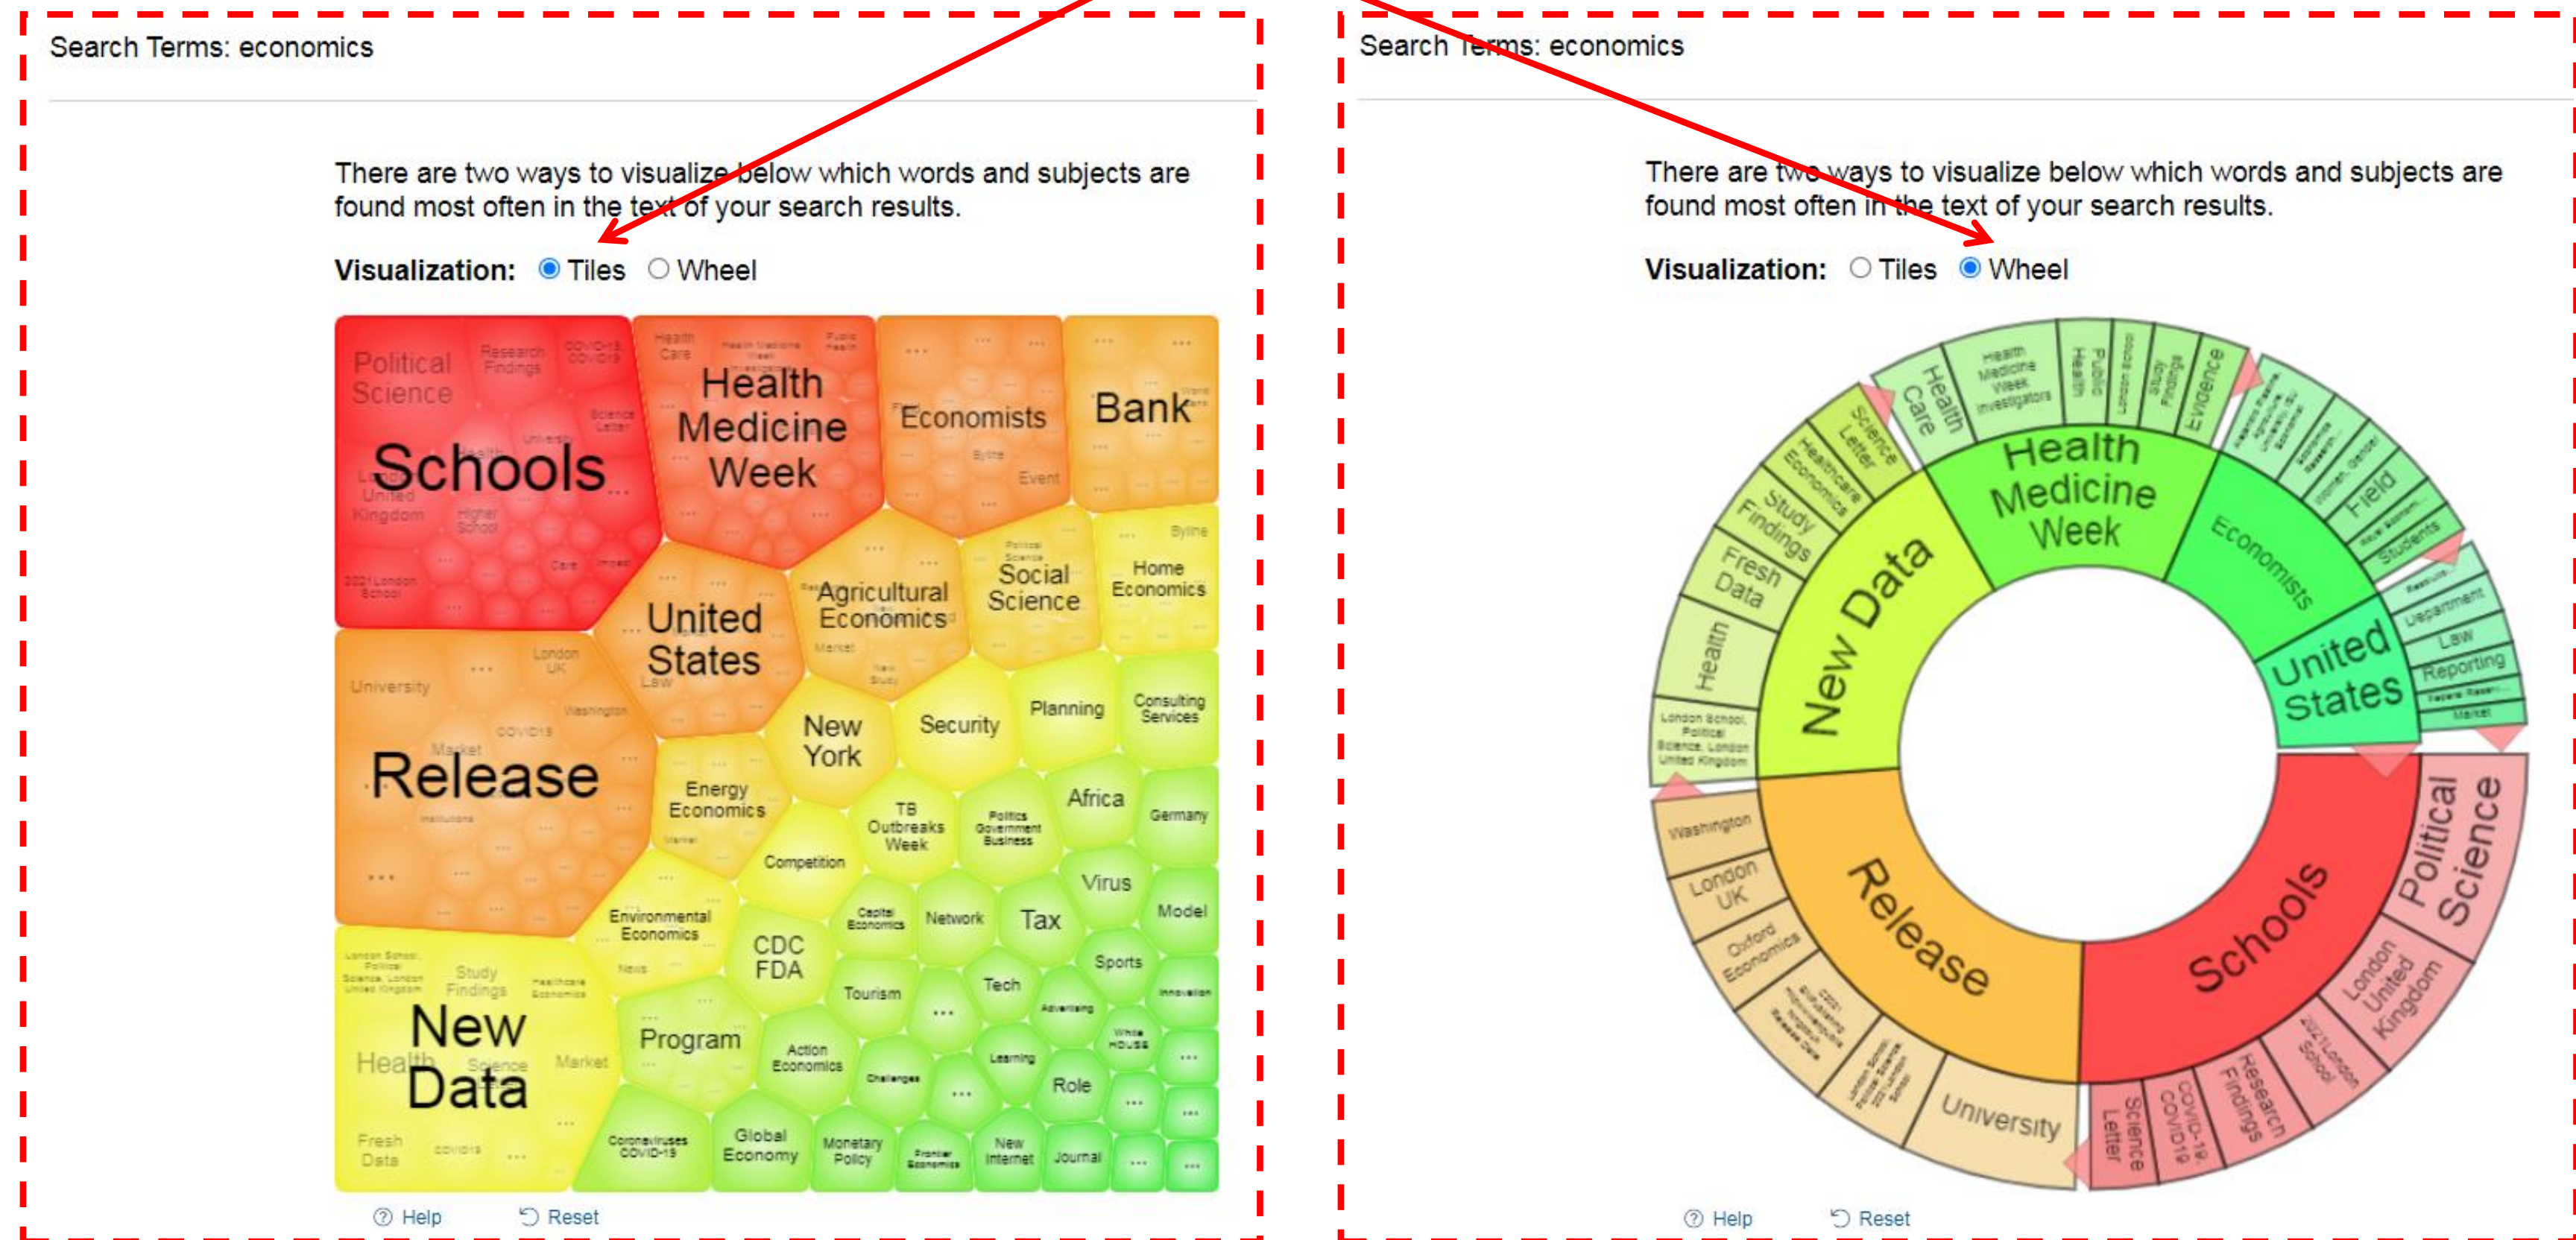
Search Terms: economics

There are two ways to visualize below which words and subjects are found most often in the text of your search results.

Visualization: Tiles Wheel

Political Science
Research Findings
COVID-19 COVID19
Schools
Science Letter
University
United Kingdom
Higher School
Care
Impact
2021 London School
Health Care
Health Medicine Week
Public Health
Health Medicine Week
...
Economists
Byline
Event
Bank
World Bank
United States
Law
Agricultural Economics
Market
New Study
Political Science
Social Science
Byline
Home Economics
University
London UK
COVID19
Washington
Market
Release
Institutions
...
New York
Security
Planning
Consulting Services
Energy Economics
Market
Competition
TB Outbreaks Week
Politics Government Business
Africa
Germany
Virus
Model
Environmental Economics
News
CDC FDA
Capital Economics
Network
Tax
Sports
Innovation
London School, Political Science, London United Kingdom
Study Findings
Healthcare Economics
New Data
Health
Science
Market
Program
Tourism
Tech
Advertising
White House
Action Economics
Challenges
Learning
Role
Fresh Data
COVID19
Coronaviruses COVID-19
Global Economy
Monetary Policy
Frontier Economics
New Internet
Journal
...

Help Reset

Search Terms: economics

There are two ways to visualize below which words and subjects are found most often in the text of your search results.

Visualization: Tiles Wheel

Health Care
Health Medicine Week Investigators
Public Health
Study Findings
Evidence
Science Letter
Healthcare Economics
Study Findings
Fresh Data
Health
London School, Political Science, London United Kingdom
Health Medicine Week
Economists
Field
Students
Department
Law
Reporting
Market
New Data
United States
Washington
London UK
Oxford Economics
Release
University
Schools
Political Science
London United Kingdom
2021 London School
Research Findings
COVID-19 COVID19
Science Letter

Help Reset